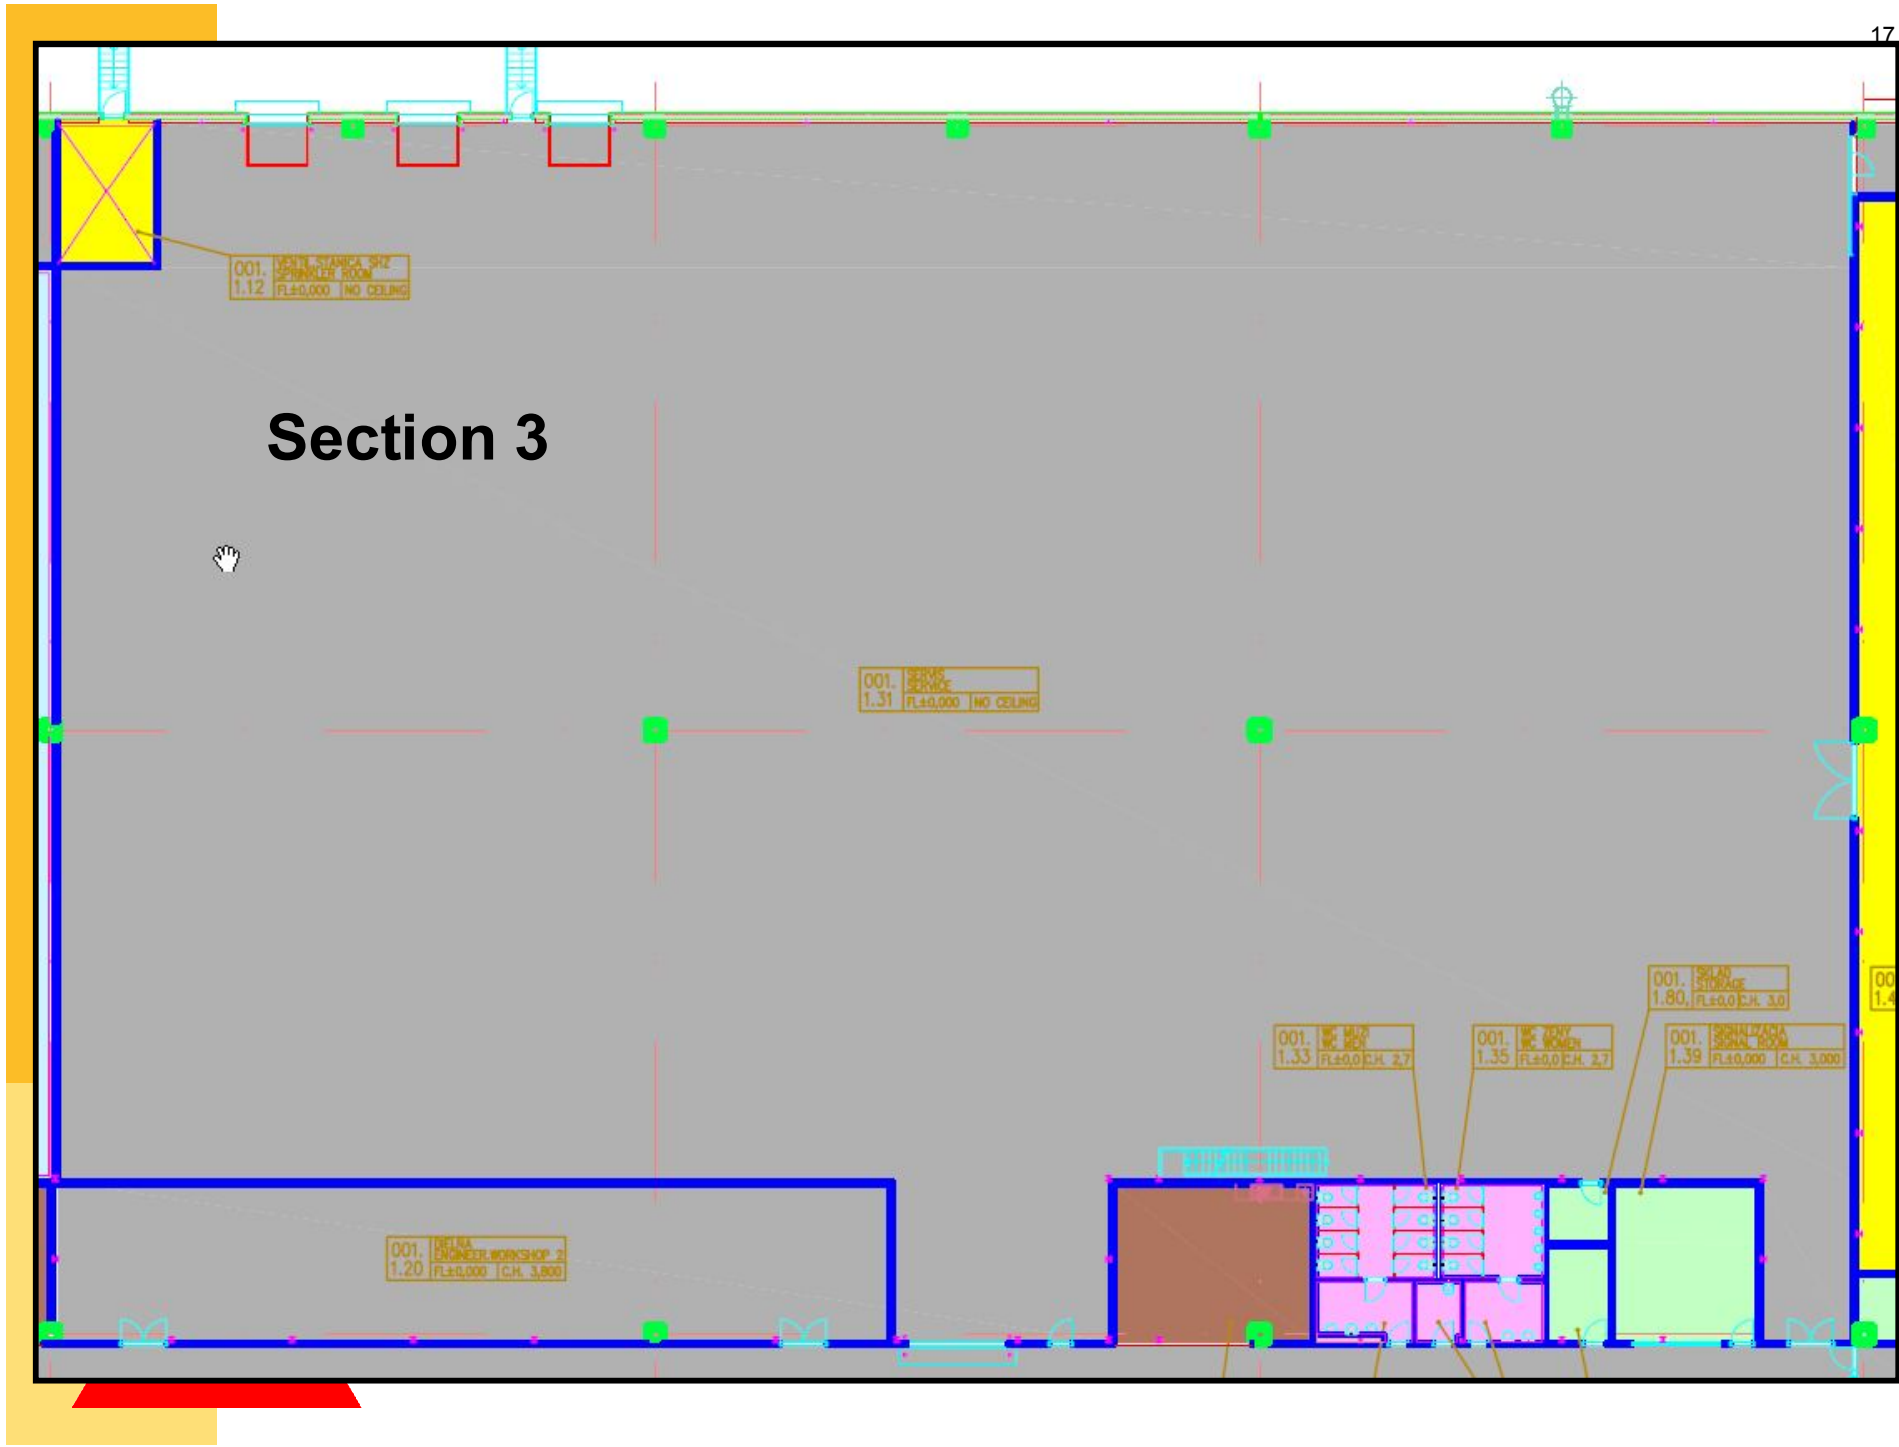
17

001. 1.12 | VENTIL STANICA SHZ SPRINKLER ROOM | FL±0,000 | NO CEILING

Section 3

001. 1.31 | SERVIS SERVICE | FL±0,000 | NO CEILING

001. 1.80 | SKLAD STORAGE | FL±0,0 | C.H. 3,0

00 1.4

001. 1.33 | WC MUZI WC MEN | FL±0,0 | C.H. 2,7

001. 1.35 | WC ZENY WC WOMEN | FL±0,0 | C.H. 2,7

001. 1.39 | SIGNALIZACIA SIGNAL ROOM | FL±0,000 | C.H. 3,000

001. 1.20 | DIELNA ENGINEER WORKSHOP 2 | FL±0,000 | C.H. 3,800